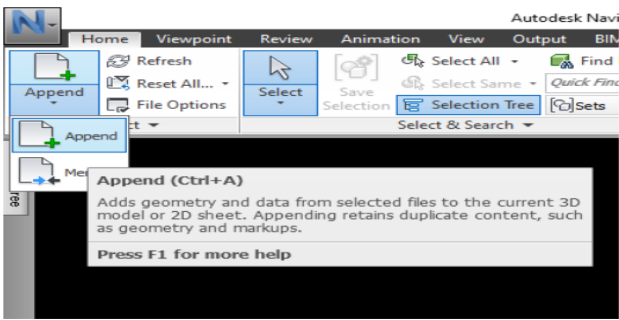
N

Autodesk Navi

Home Viewpoint Review Animation View Output BIM

Append
Refresh
Reset All...
File Options
Select
Save Selection
Select All
Select Same
Quick Find
Selection Tree
Sets
Find
ct
Select & Search

Append
Me

ree

Append (Ctrl+A)

Adds geometry and data from selected files to the current 3D model or 2D sheet. Appending retains duplicate content, such as geometry and markups.

Press F1 for more help